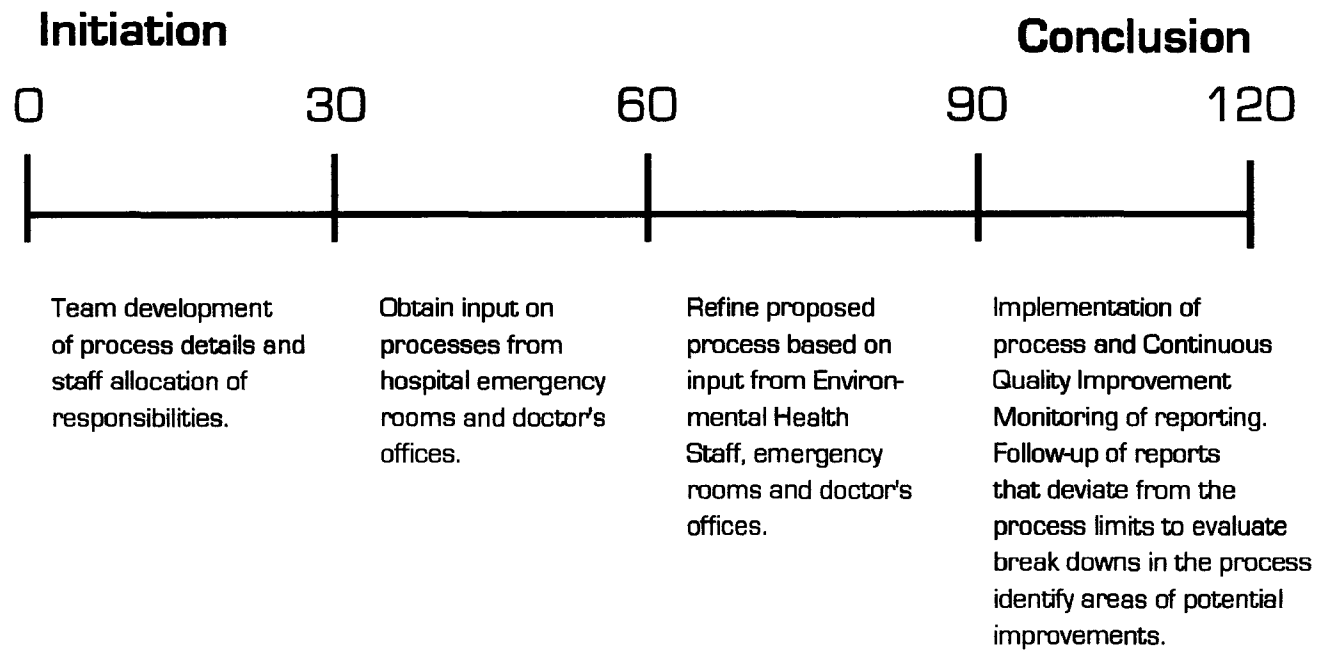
Initiation

Conclusion

0 30 60 90 120

Team development of process details and staff allocation of responsibilities.

Obtain input on processes from hospital emergency rooms and doctor's offices.

Refine proposed process based on input from Environmental Health Staff, emergency rooms and doctor's offices.

Implementation of process and Continuous Quality Improvement Monitoring of reporting. Follow-up of reports that deviate from the process limits to evaluate break downs in the process identify areas of potential improvements.